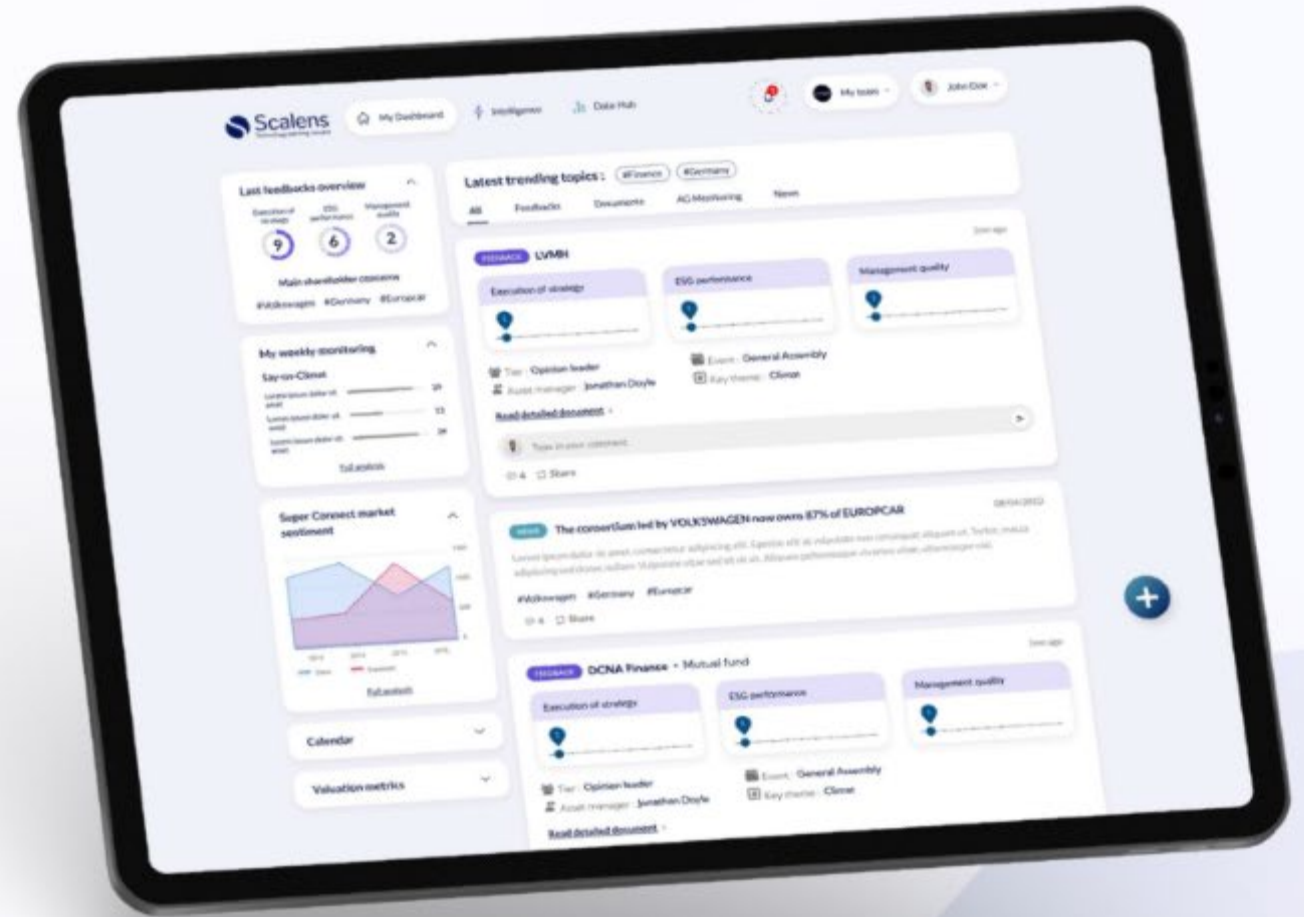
Scalens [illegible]

My Dashboard

Intelligence

Data Hub

My team

John Doe

Last feedbacks overview

Execution of strategy

ESG performance

Management quality

9

6

2

Main shareholder concerns

#Volkswagen #Germany #Europcar

My weekly monitoring

Say-on-Climat

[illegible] 35

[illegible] 13

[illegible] 24

Full analysis

Super Connect market sentiment

Full analysis

Calendar

Valuation metrics

Latest trending topics : #Finance #Germany

All Feedbacks Documents AG Monitoring News

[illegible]

FEEDBACK LVMH

Execution of strategy

ESG performance

Management quality

Tier : Opinion leader

Asset manager : Jonathan Doyle

Event : General Assembly

Key theme : Climat

Read detailed document

Type in your comment

4 Share

NEWS The consortium led by VOLKSWAGEN now owns 87% of EUROPCAR

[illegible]

Lorem ipsum dolor sit amet, consectetur adipiscing elit. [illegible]

#Volkswagen #Germany #Europcar

4 Share

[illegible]

FEEDBACK DCNA Finance • Mutual fund

Execution of strategy

ESG performance

Management quality

Tier : Opinion leader

Asset manager : Jonathan Doyle

Event : General Assembly

Key theme : Climat

Read detailed document